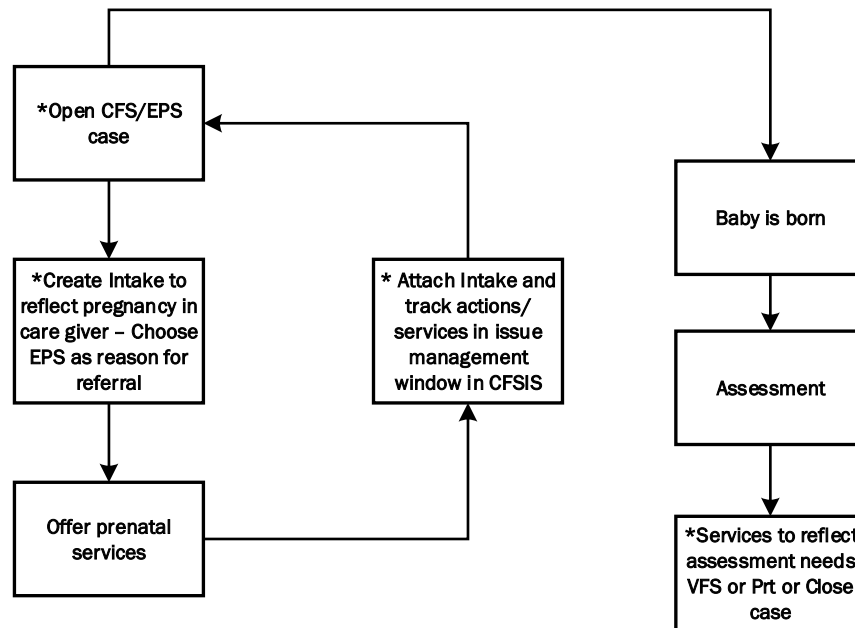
*Open CFS/EPS case

*Create Intake to reflect pregnancy in care giver – Choose EPS as reason for referral

Offer prenatal services

* Attach Intake and track actions/ services in issue management window in CFSIS

Baby is born

Assessment

*Services to reflect assessment needs VFS or Prt or Close case